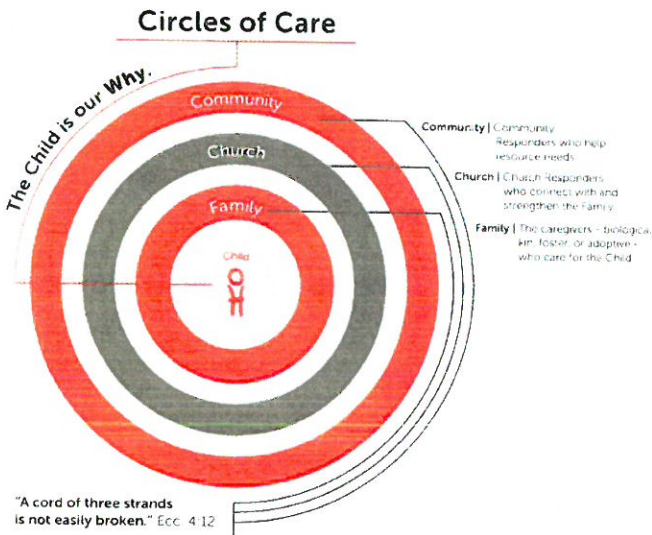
Circles of Care

The Child is our Why.

Community

Church

Family

Child

Community | Community Responders who help resource needs

Church | Church Responders who connect with and strengthen the Family

Family | The caregivers - biological, kin, foster, or adoptive - who care for the Child

"A cord of three strands is not easily broken." Ecc. 4:12